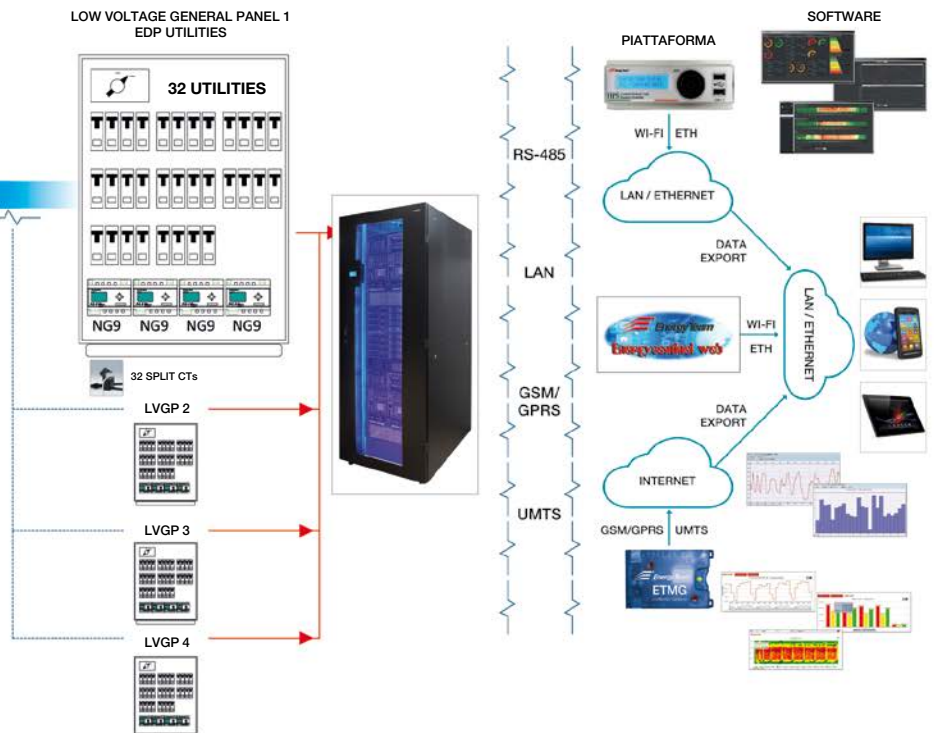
LOW VOLTAGE GENERAL PANEL 1
EDP UTILITIES

32 UTILITIES

NG9 NG9 NG9 NG9

32 SPLIT CTs

LVGP 2

LVGP 3

LVGP 4

RS-485

LAN

GSM/
GPRS

UMTS

PIATTAFORMA

WI-FI ETH

LAN / ETHERNET

DATA
EXPORT

Energy Team
Energy control web

WI-FI
ETH

LAN / ETHERNET

DATA
EXPORT

INTERNET

GSM/GPRS UMTS

ETMG

SOFTWARE